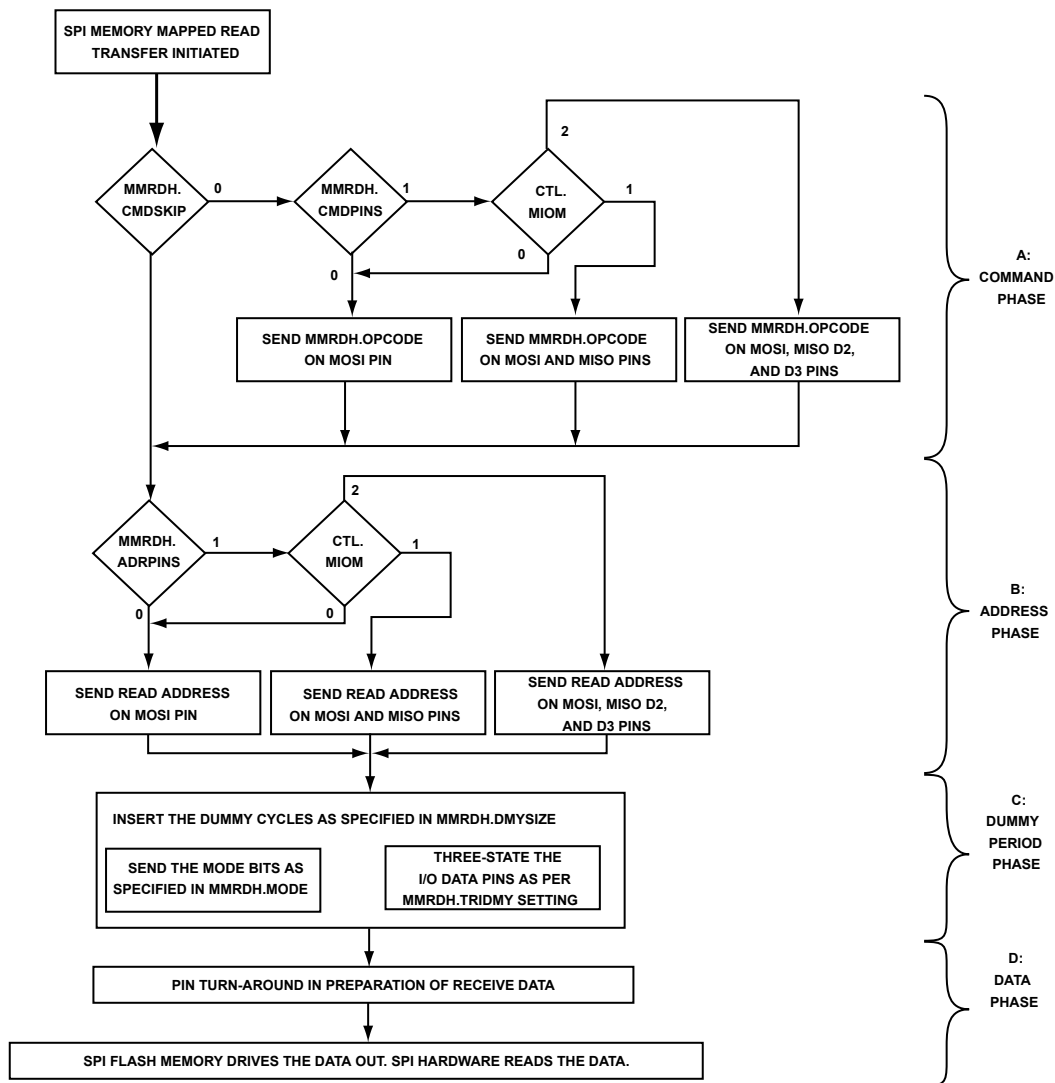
SPI MEMORY MAPPED READ TRANSFER INITIATED

MMRDH. CMDSKIP

0

MMRDH. CMDPINS

1

CTL. MIOM

2

1

0

0

SEND MMRDH.OPCODE ON MOSI PIN

SEND MMRDH.OPCODE ON MOSI AND MISO PINS

SEND MMRDH.OPCODE ON MOSI, MISO D2, AND D3 PINS

A: COMMAND PHASE

MMRDH. ADRPINS

1

CTL. MIOM

2

1

0

0

SEND READ ADDRESS ON MOSI PIN

SEND READ ADDRESS ON MOSI AND MISO PINS

SEND READ ADDRESS ON MOSI, MISO D2, AND D3 PINS

B: ADDRESS PHASE

INSERT THE DUMMY CYCLES AS SPECIFIED IN MMRDH.DMYSIZE

SEND THE MODE BITS AS SPECIFIED IN MMRDH.MODE

THREE-STATE THE I/O DATA PINS AS PER MMRDH.TRIDMY SETTING

C: DUMMY PERIOD PHASE

PIN TURN-AROUND IN PREPARATION OF RECEIVE DATA

SPI FLASH MEMORY DRIVES THE DATA OUT. SPI HARDWARE READS THE DATA.

D: DATA PHASE